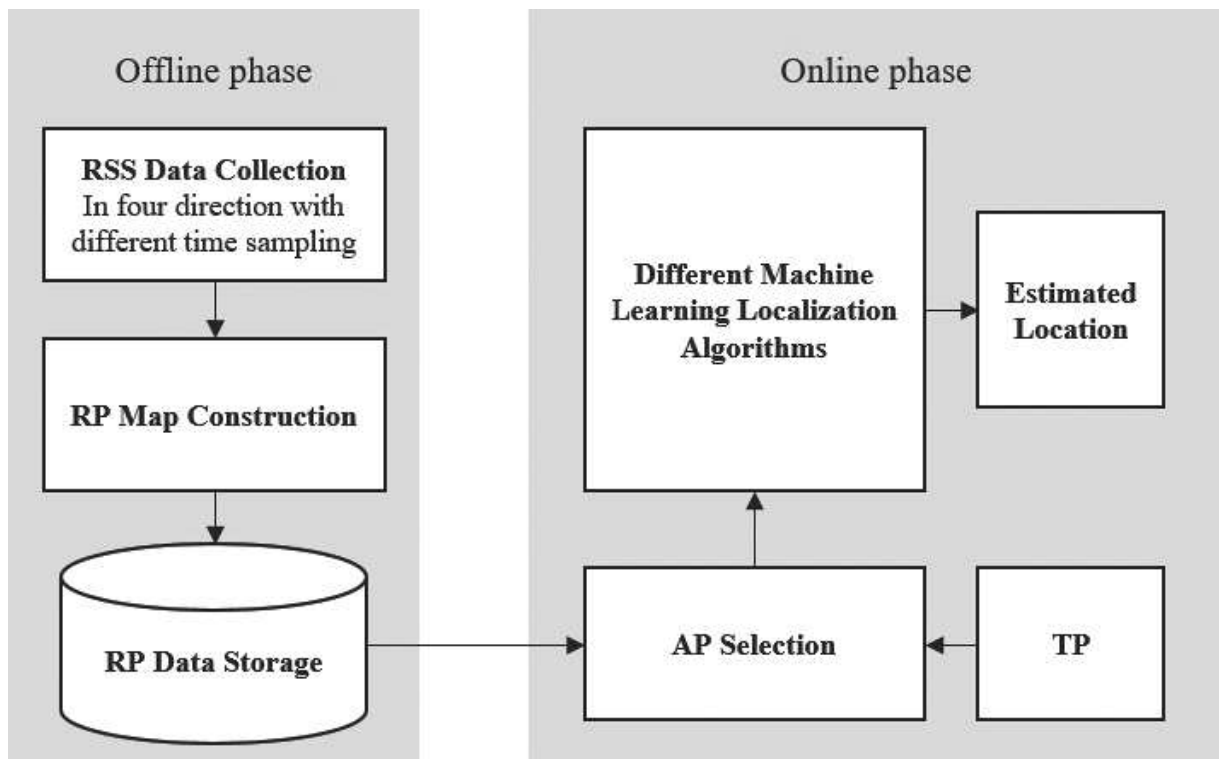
Offline phase

RSS Data Collection
In four direction with different time sampling

RP Map Construction

RP Data Storage

Online phase

Different Machine Learning Localization Algorithms

Estimated Location

AP Selection

TP